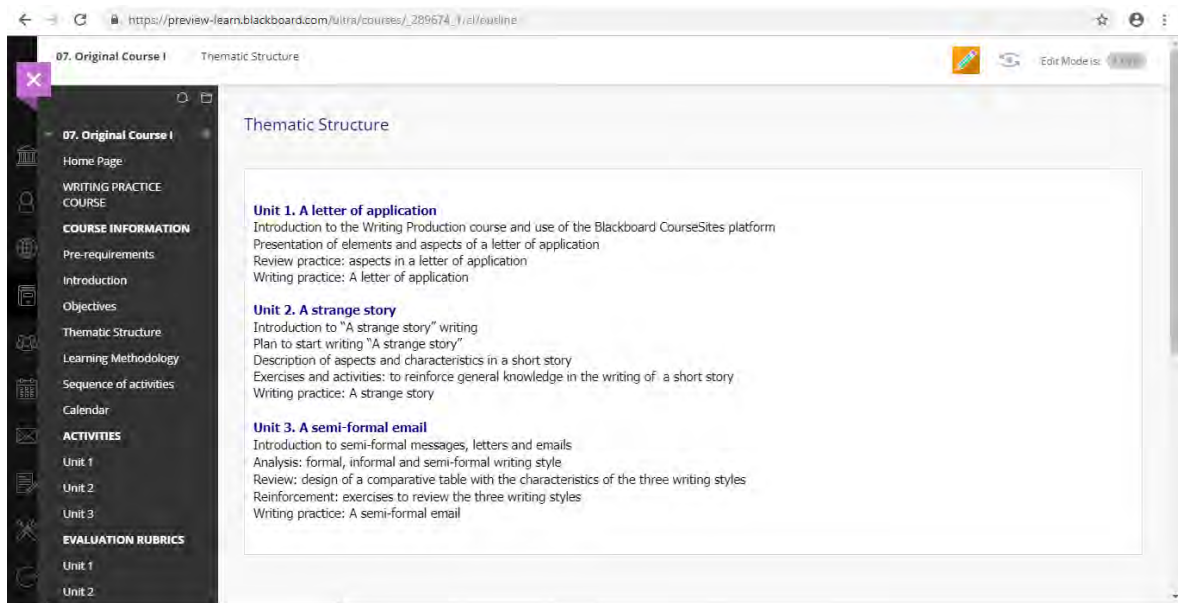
https://preview-learn.blackboard.com/ultra/courses/_289674_1/cl/outline

07. Original Course I Thematic Structure

Edit Mode is: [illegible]

07. Original Course I
Home Page
WRITING PRACTICE COURSE
COURSE INFORMATION
Pre-requirements
Introduction
Objectives
Thematic Structure
Learning Methodology
Sequence of activities
Calendar
ACTIVITIES
Unit 1
Unit 2
Unit 3
EVALUATION RUBRICS
Unit 1
Unit 2

Thematic Structure

Unit 1. A letter of application
Introduction to the Writing Production course and use of the Blackboard CourseSites platform
Presentation of elements and aspects of a letter of application
Review practice: aspects in a letter of application
Writing practice: A letter of application

Unit 2. A strange story
Introduction to "A strange story" writing
Plan to start writing "A strange story"
Description of aspects and characteristics in a short story
Exercises and activities: to reinforce general knowledge in the writing of a short story
Writing practice: A strange story

Unit 3. A semi-formal email
Introduction to semi-formal messages, letters and emails
Analysis: formal, informal and semi-formal writing style
Review: design of a comparative table with the characteristics of the three writing styles
Reinforcement: exercises to review the three writing styles
Writing practice: A semi-formal email